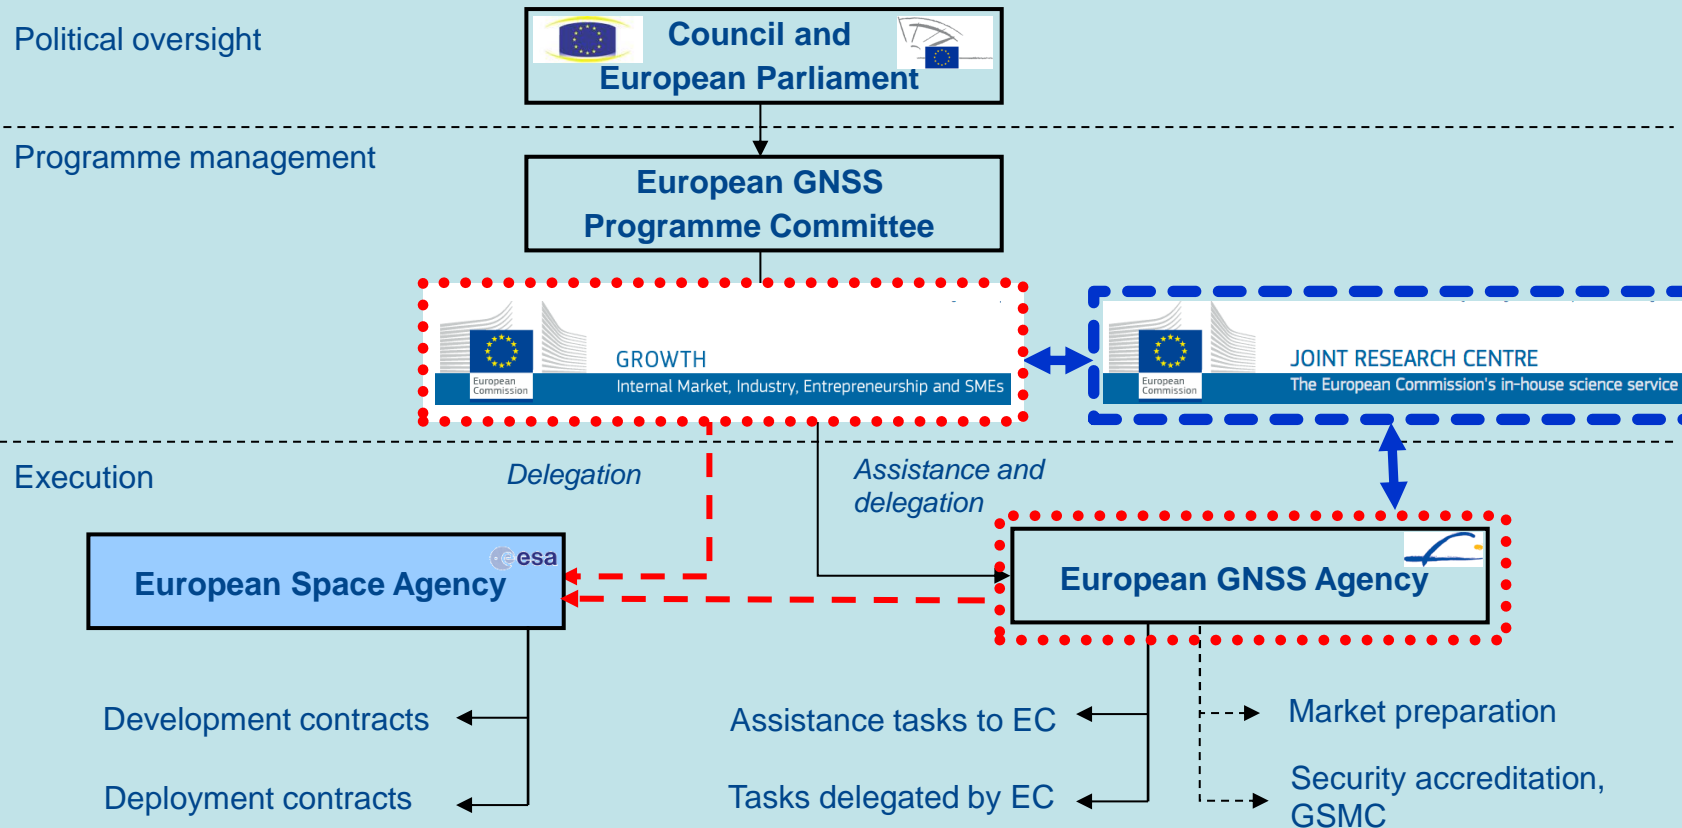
Political oversight

Council and European Parliament

Programme management

European GNSS Programme Committee

European Commission

GROWTH

Internal Market, Industry, Entrepreneurship and SMEs

European Commission

JOINT RESEARCH CENTRE

The European Commission's in-house science service

Execution

Delegation

Assistance and delegation

esa

European Space Agency

European GNSS Agency

Development contracts

Deployment contracts

Assistance tasks to EC

Tasks delegated by EC

Market preparation

Security accreditation, GSMC